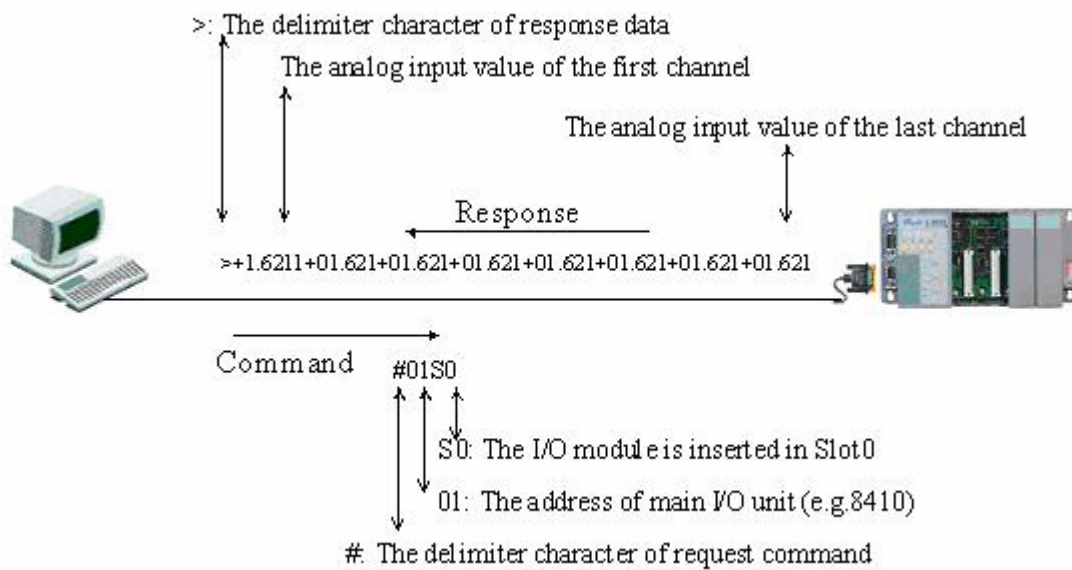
>: The delimiter character of response data

The analog input value of the first channel

The analog input value of the last channel

Response

>+1.6211+01.621+01.621+01.621+01.621+01.621+01.621+01.621

Command

#01S0

S0: The I/O module is inserted in Slot0

01: The address of main I/O unit (e.g.8410)

#: The delimiter character of request command